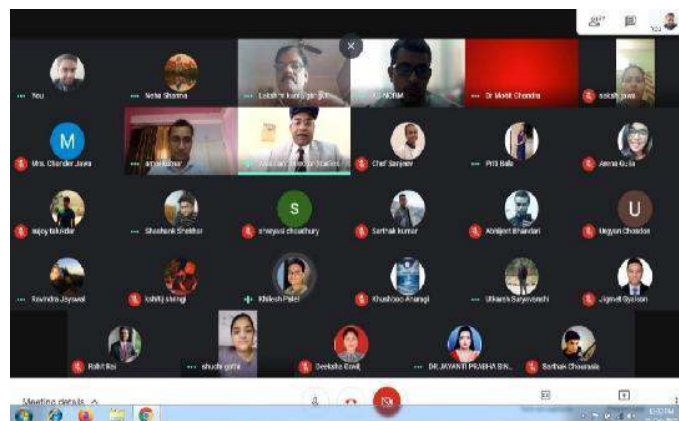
You
Neha Sharma
Lakshmi kant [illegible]
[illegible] NCRM
Dr Mohit Chandra
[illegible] jawa
M
Mrs. Chander Jawa
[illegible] kumar
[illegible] Director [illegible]
Chef Sanjeev
Priti Bala
Aarna Gulia
sujoy talukdar
Shashank Shekhar
S
shreyasi choudhury
Sarthak kumar
Abhijeet Bhandari
U
Ugyen Chonden
Ravindra Jayswal
kshitij shringi
Khilesh Patel
Khushboo Ahangi
Utkarsh Suryavanshi
Jigmet Gyalson
Rohit Roy
shuchi gupta
Deeksha Rawat
DR. JAYANTI PRABHA SIN...
Sarthak Chaurasia
Meeting details